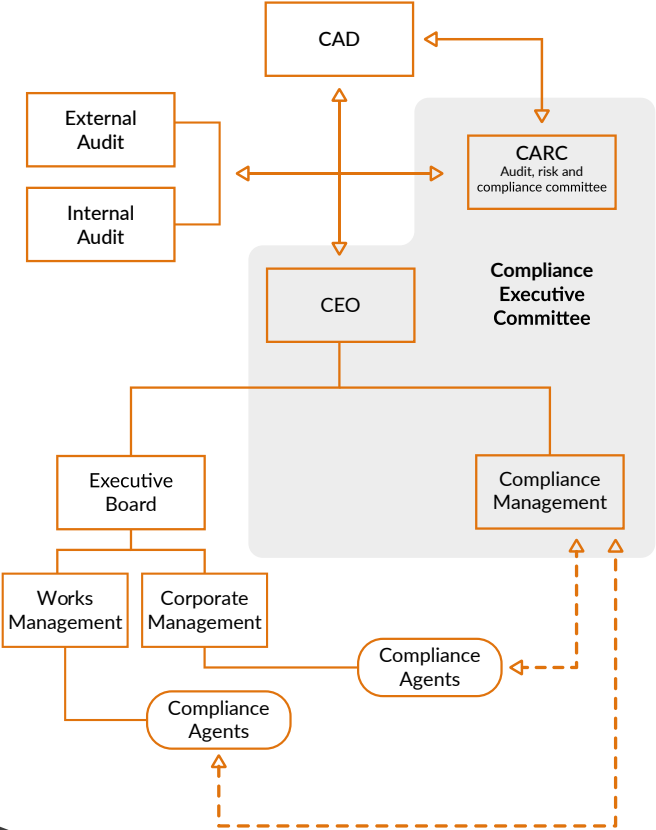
CAD

External Audit

Internal Audit

CARC
Audit, risk and compliance committee

Compliance Executive Committee

CEO

Executive Board

Compliance Management

Works Management

Corporate Management

Compliance Agents

Compliance Agents